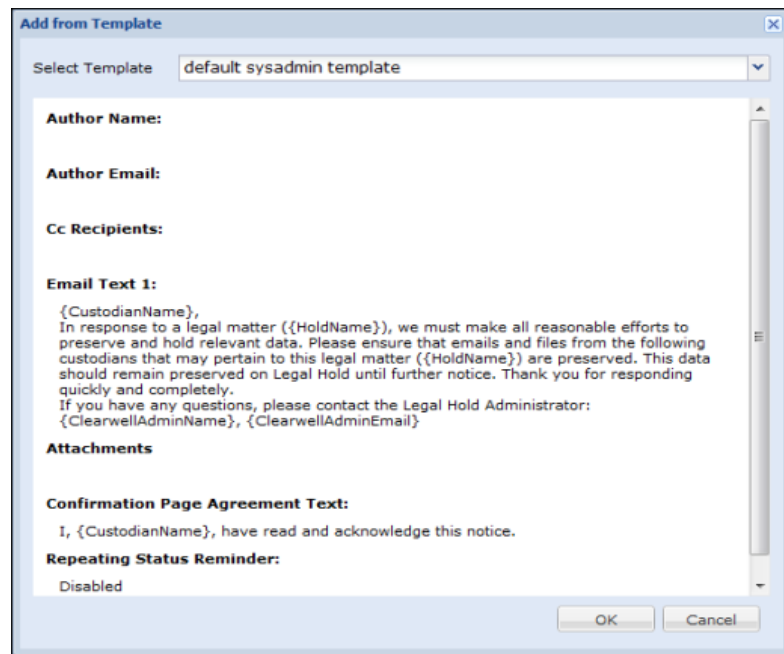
Add from Template

Select Template default sysadmin template

**Author Name:**

**Author Email:**

**Cc Recipients:**

**Email Text 1:**

{CustodianName},
In response to a legal matter ({HoldName}), we must make all reasonable efforts to preserve and hold relevant data. Please ensure that emails and files from the following custodians that may pertain to this legal matter ({HoldName}) are preserved. This data should remain preserved on Legal Hold until further notice. Thank you for responding quickly and completely.
If you have any questions, please contact the Legal Hold Administrator: {ClearwellAdminName}, {ClearwellAdminEmail}

**Attachments**

**Confirmation Page Agreement Text:**

I, {CustodianName}, have read and acknowledge this notice.

**Repeating Status Reminder:**

Disabled

OK Cancel